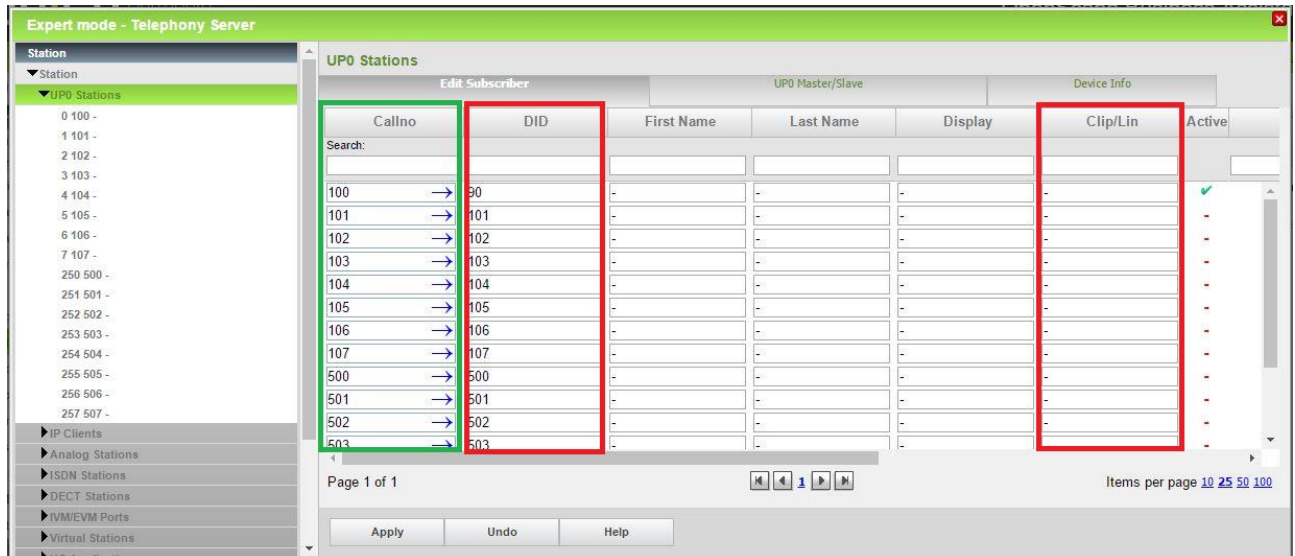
Expert mode - Telephony Server

Station
▼Station
▼UP0 Stations
0 100 -
1 101 -
2 102 -
3 103 -
4 104 -
5 105 -
6 106 -
7 107 -
250 500 -
251 501 -
252 502 -
253 503 -
254 504 -
255 505 -
256 506 -
257 507 -
▶IP Clients
▶Analog Stations
▶ISDN Stations
▶DECT Stations
▶IVM/EVM Ports
▶Virtual Stations

UP0 Stations

Edit Subscriber | UP0 Master/Slave | Device Info

| Callno | DID | First Name | Last Name | Display | Clip/Lin | Active |
|---|---|---|---|---|---|---|
| Search: | | | | | | |
| 100 → | 90 | - | - | - | - | ✔ |
| 101 → | 101 | - | - | - | - | - |
| 102 → | 102 | - | - | - | - | - |
| 103 → | 103 | - | - | - | - | - |
| 104 → | 104 | - | - | - | - | - |
| 105 → | 105 | - | - | - | - | - |
| 106 → | 106 | - | - | - | - | - |
| 107 → | 107 | - | - | - | - | - |
| 500 → | 500 | - | - | - | - | - |
| 501 → | 501 | - | - | - | - | - |
| 502 → | 502 | - | - | - | - | - |
| 503 → | 503 | - | - | - | - | - |

Page 1 of 1

1

Items per page 10 25 50 100

Apply | Undo | Help